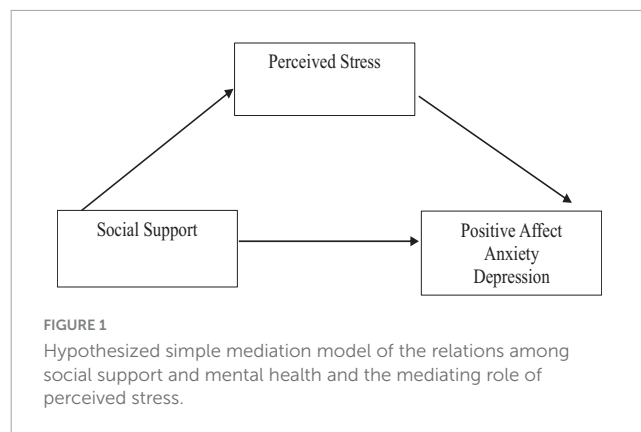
Perceived Stress

Social Support

Positive Affect
Anxiety
Depression

FIGURE 1
Hypothesized simple mediation model of the relations among social support and mental health and the mediating role of perceived stress.